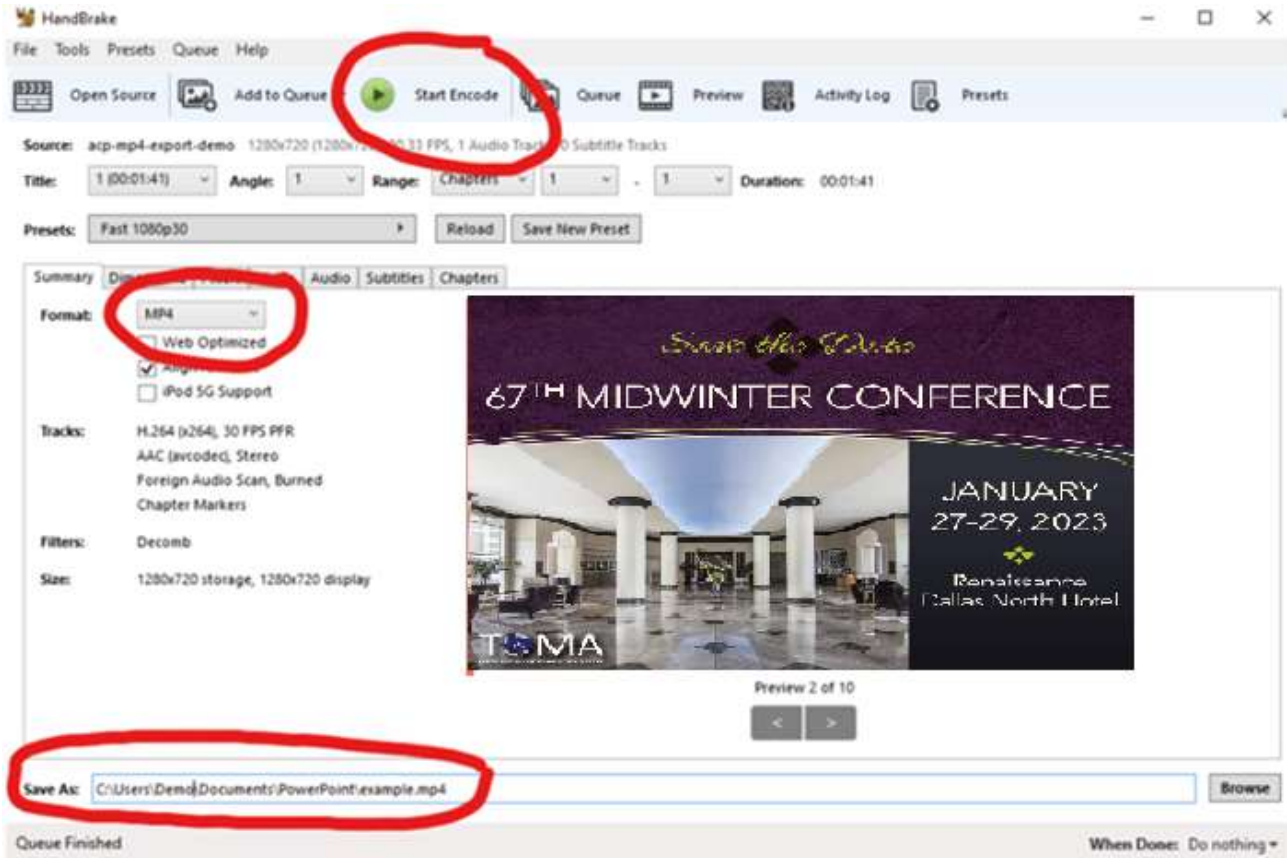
HandBrake

File Tools Presets Queue Help

Open Source Add to Queue Start Encode Queue Preview Activity Log Presets

Source: acp-mp4-export-demo 1280x720 (1280x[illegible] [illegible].33 FPS, 1 Audio Track, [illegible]0 Subtitle Tracks

Title: 1 (00:01:41) Angle: 1 Range: Chapters 1 - 1 Duration: 00:01:41

Presets: Fast 1080p30 Reload Save New Preset

Summary Dim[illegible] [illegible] Audio Subtitles Chapters

Format: MP4
Web Optimized
Align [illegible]
iPod 5G Support

Tracks: H.264 (x264), 30 FPS PFR
AAC (avcodec), Stereo
Foreign Audio Scan, Burned
Chapter Markers

Filters: Decomb

Size: 1280x720 storage, 1280x720 display

Save the Date
67TH MIDWINTER CONFERENCE
JANUARY
27-29, 2023
Renaissance
Dallas North Hotel
TSMA

Preview 2 of 10

< >

Save As: C:\Users\Demo\Documents\PowerPoint\example.mp4 Browse

Queue Finished When Done: Do nothing